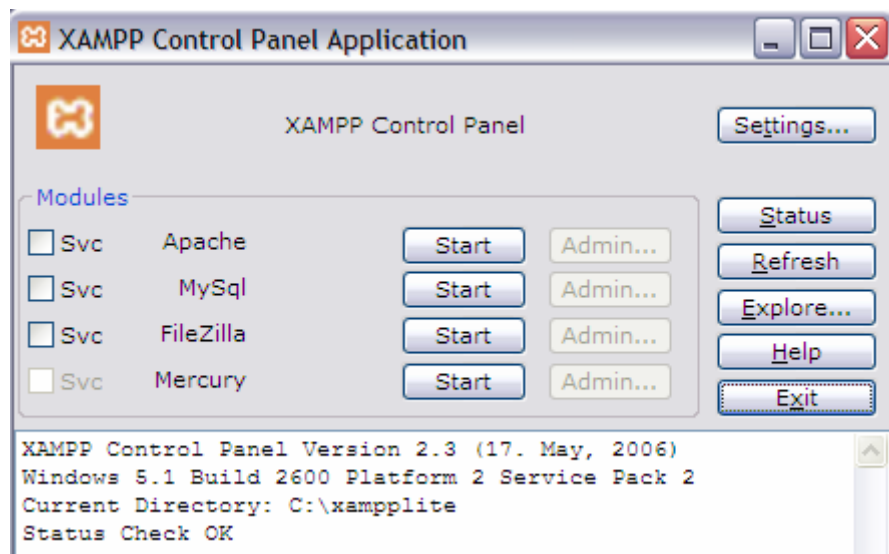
XAMPP Control Panel Application

XAMPP Control Panel

Settings...

Modules

Svc Apache Start Admin...

Svc MySql Start Admin...

Svc FileZilla Start Admin...

Svc Mercury Start Admin...

Status

Refresh

Explore...

Help

Exit

XAMPP Control Panel Version 2.3 (17. May, 2006)
Windows 5.1 Build 2600 Platform 2 Service Pack 2
Current Directory: C:\xampplite
Status Check OK